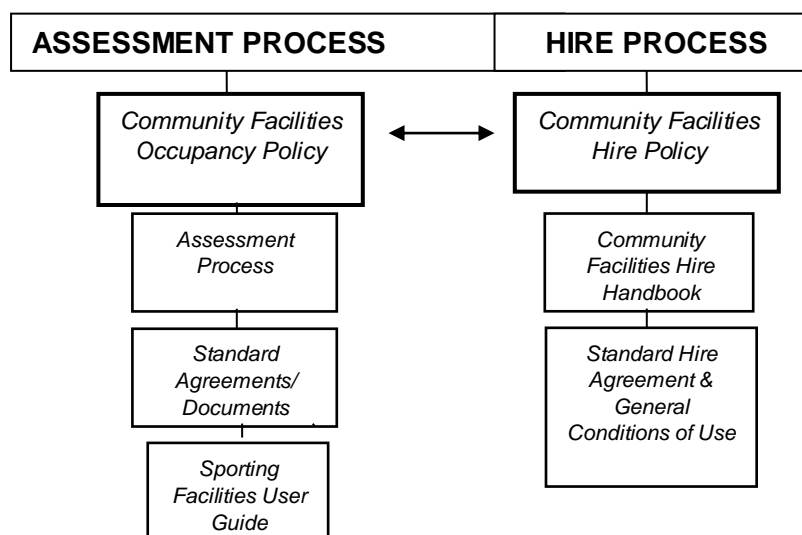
ASSESSMENT PROCESS

HIRE PROCESS

Community Facilities Occupancy Policy

Community Facilities Hire Policy

Assessment Process

Standard Agreements/ Documents

Sporting Facilities User Guide

Community Facilities Hire Handbook

Standard Hire Agreement & General Conditions of Use